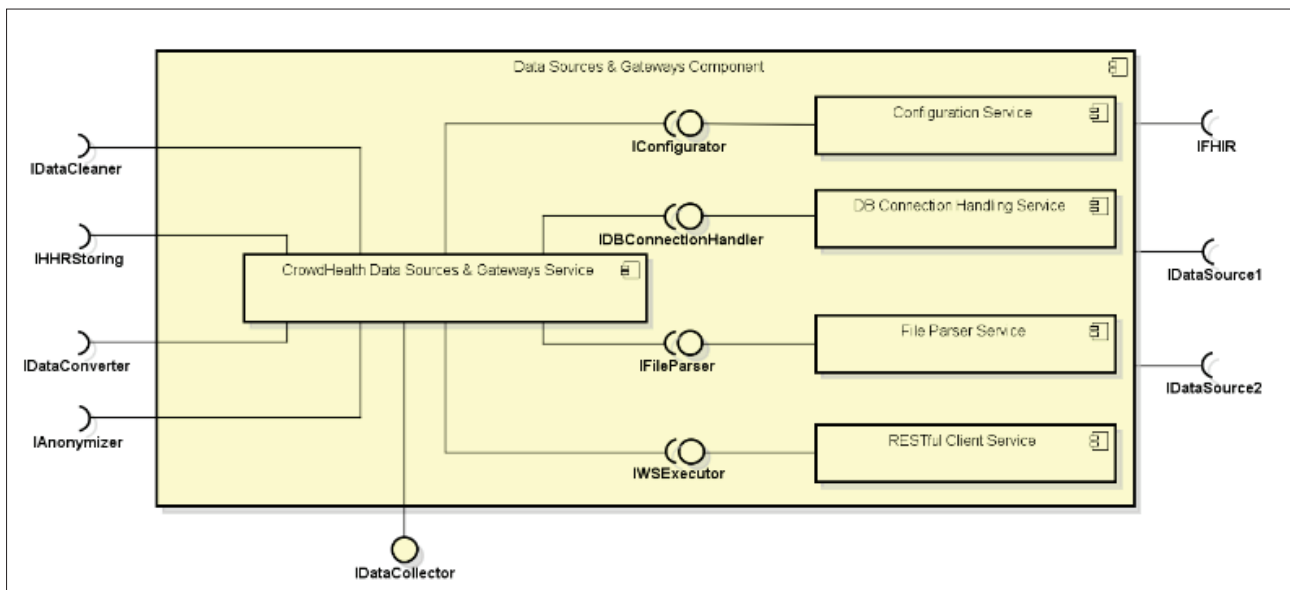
Data Sources & Gateways Component

IDataCleaner

IHHRStoring

IDataConverter

IAnonymizer

CrowdHealth Data Sources & Gateways Service

IConfigurator

Configuration Service

IDBConnectionHandler

DB Connection Handling Service

IFileParser

File Parser Service

IWSExecutor

RESTful Client Service

IFHIR

IDataSource1

IDataSource2

IDataCollector